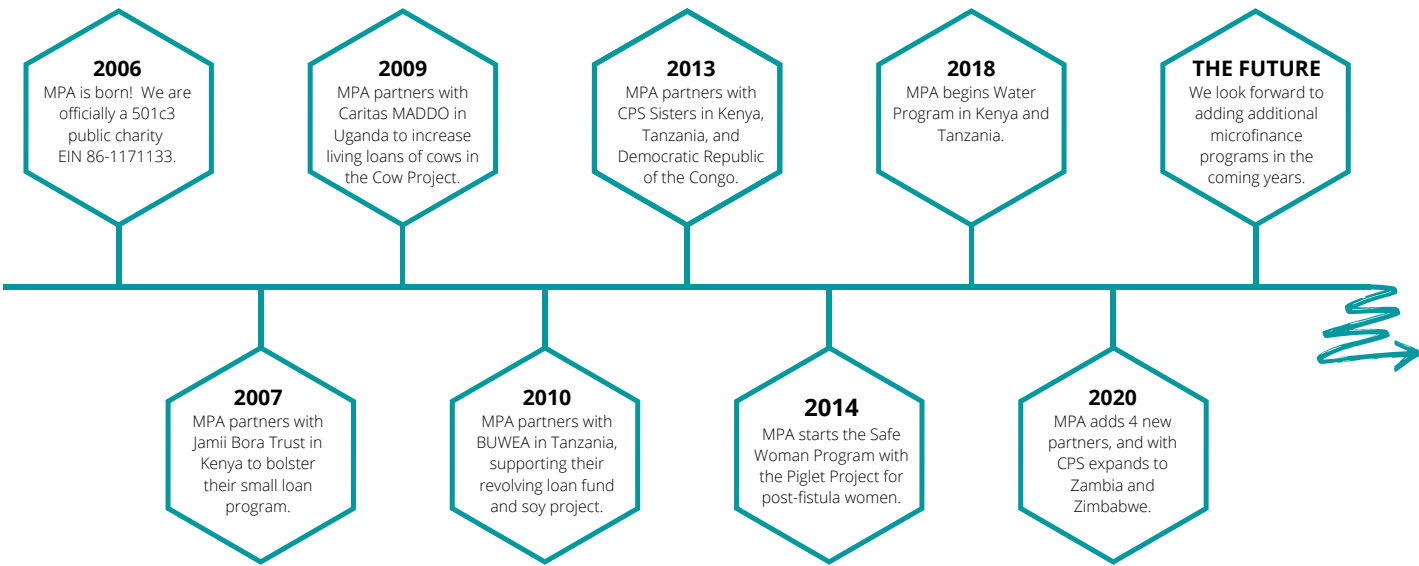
2006
MPA is born! We are officially a 501c3 public charity EIN 86-1171133.

2007
MPA partners with Jamii Bora Trust in Kenya to bolster their small loan program.

2009
MPA partners with Caritas MADDO in Uganda to increase living loans of cows in the Cow Project.

2010
MPA partners with BUWEA in Tanzania, supporting their revolving loan fund and soy project.

2013
MPA partners with CPS Sisters in Kenya, Tanzania, and Democratic Republic of the Congo.

2014
MPA starts the Safe Woman Program with the Piglet Project for post-fistula women.

2018
MPA begins Water Program in Kenya and Tanzania.

2020
MPA adds 4 new partners, and with CPS expands to Zambia and Zimbabwe.

THE FUTURE
We look forward to adding additional microfinance programs in the coming years.